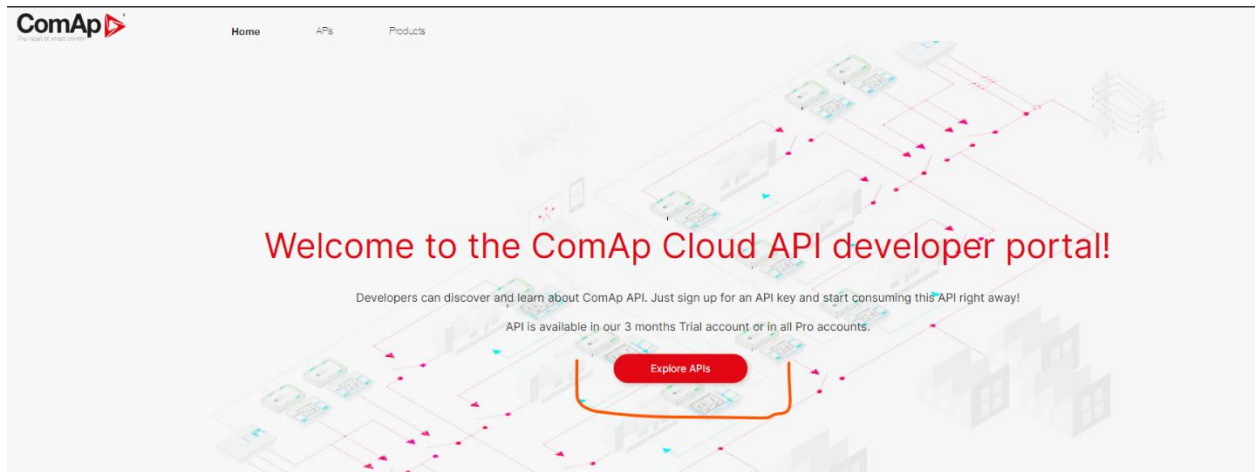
ComAp
The heart of smart control

Home APIs Products

Welcome to the ComAp Cloud API developer portal!

Developers can discover and learn about ComAp API. Just sign up for an API key and start consuming this API right away!

API is available in our 3 months Trial account or in all Pro accounts.

Explore APIs